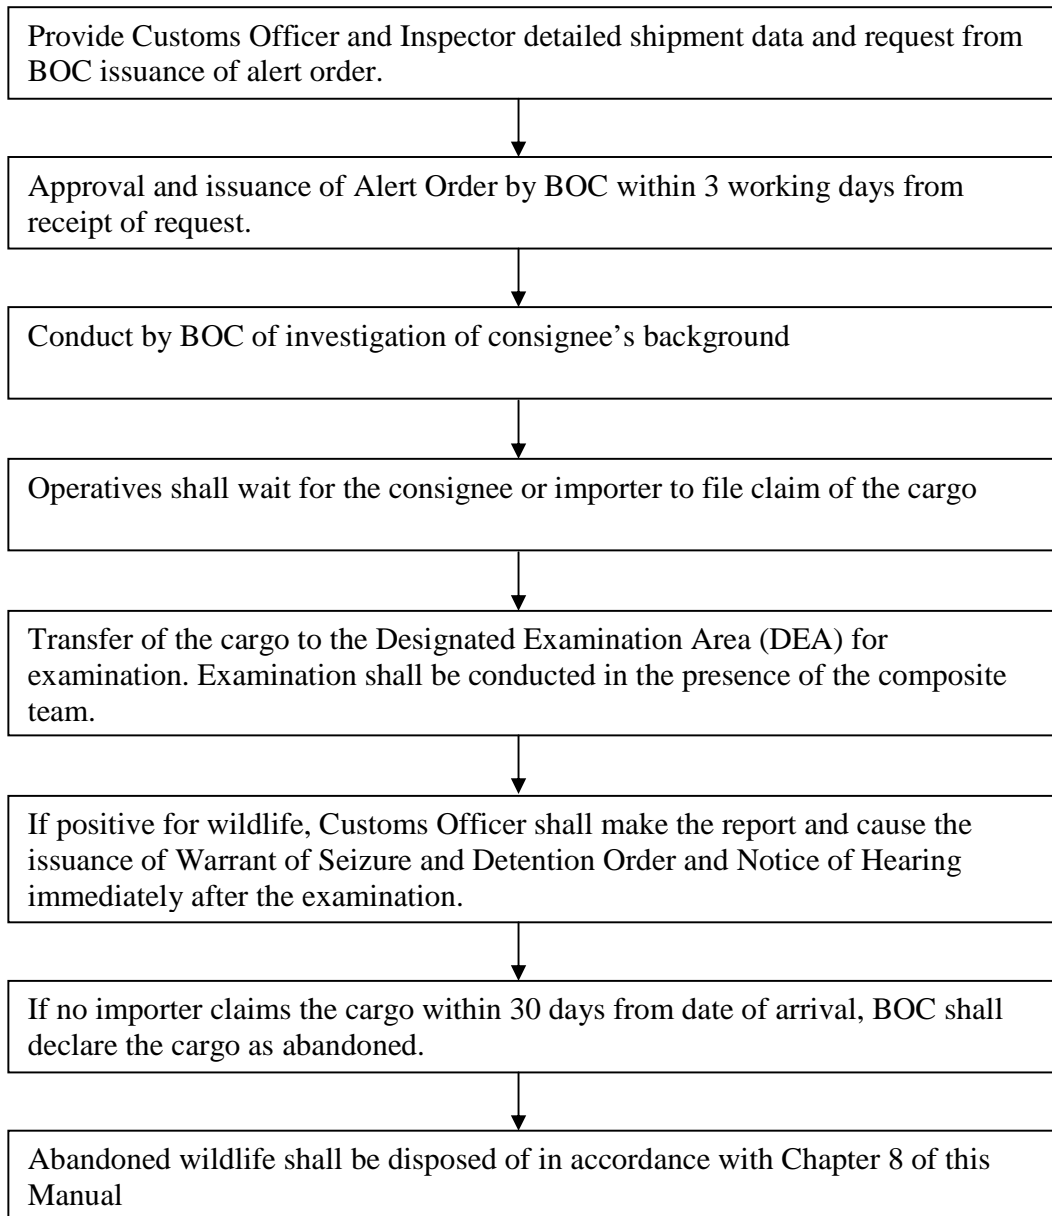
Provide Customs Officer and Inspector detailed shipment data and request from BOC issuance of alert order.

Approval and issuance of Alert Order by BOC within 3 working days from receipt of request.

Conduct by BOC of investigation of consignee’s background

Operatives shall wait for the consignee or importer to file claim of the cargo

Transfer of the cargo to the Designated Examination Area (DEA) for examination. Examination shall be conducted in the presence of the composite team.

If positive for wildlife, Customs Officer shall make the report and cause the issuance of Warrant of Seizure and Detention Order and Notice of Hearing immediately after the examination.

If no importer claims the cargo within 30 days from date of arrival, BOC shall declare the cargo as abandoned.

Abandoned wildlife shall be disposed of in accordance with Chapter 8 of this Manual